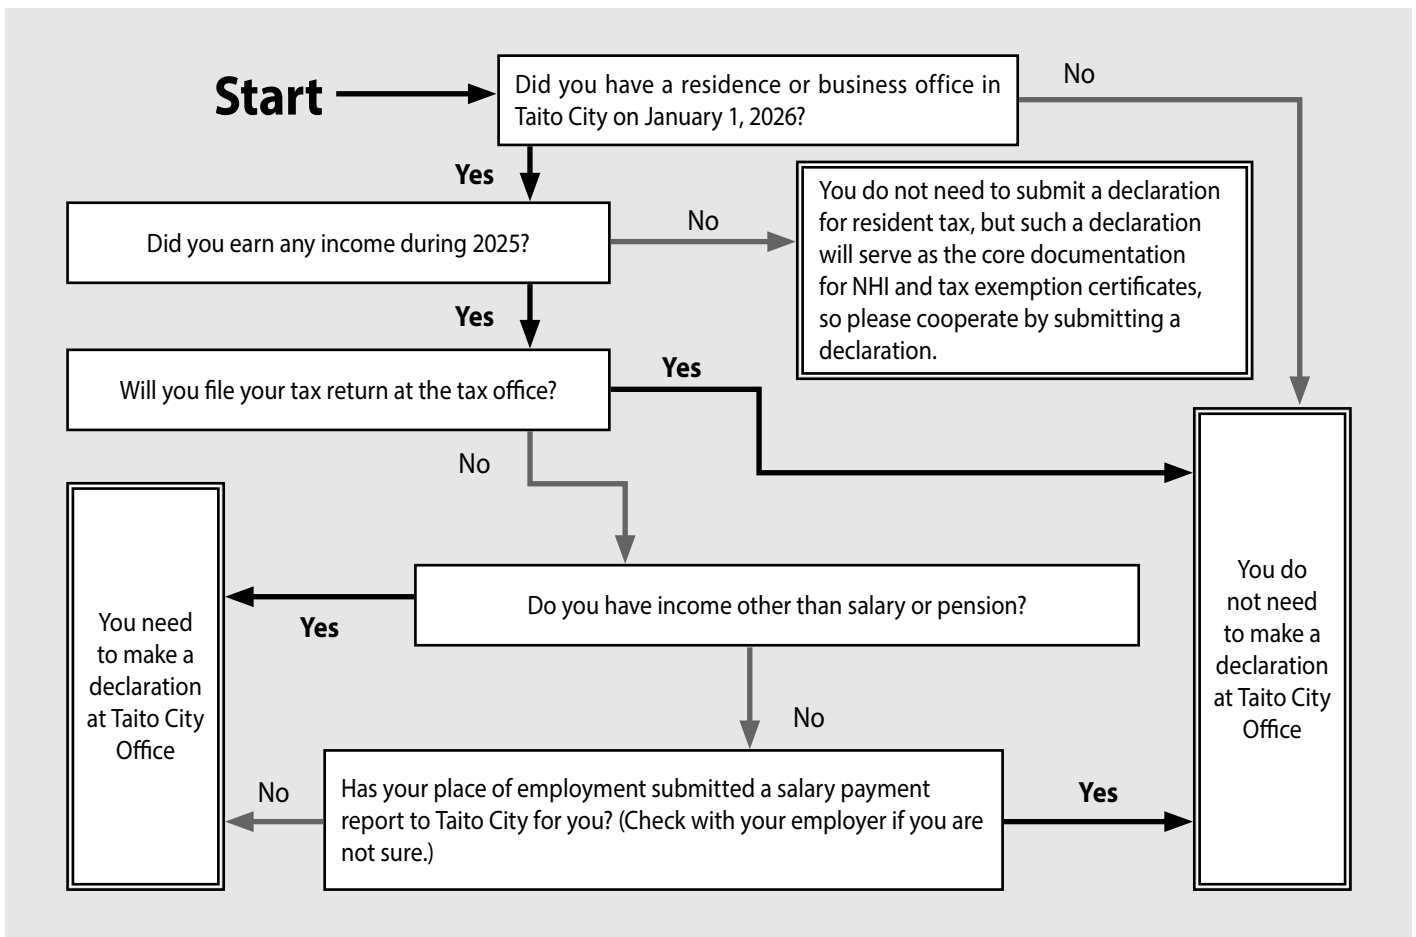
Start

Did you have a residence or business office in Taito City on January 1, 2026?

No

Yes

Did you earn any income during 2025?

No

You do not need to submit a declaration for resident tax, but such a declaration will serve as the core documentation for NHI and tax exemption certificates, so please cooperate by submitting a declaration.

Yes

Will you file your tax return at the tax office?

Yes

No

You need to make a declaration at Taito City Office

Yes

Do you have income other than salary or pension?

You do not need to make a declaration at Taito City Office

No

No

Has your place of employment submitted a salary payment report to Taito City for you? (Check with your employer if you are not sure.)

Yes